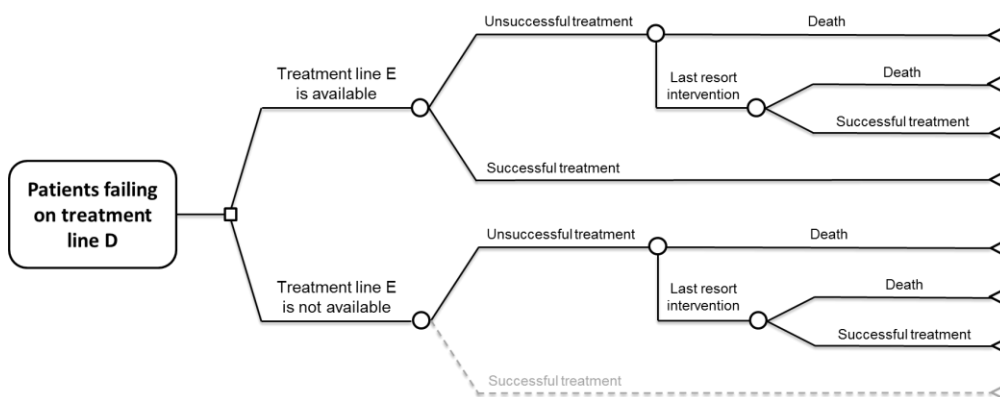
Patients failing on treatment line D

Treatment line E is available

Unsuccessful treatment

Death

Last resort intervention

Death

Successful treatment

Successful treatment

Treatment line E is not available

Unsuccessful treatment

Death

Last resort intervention

Death

Successful treatment

Successful treatment